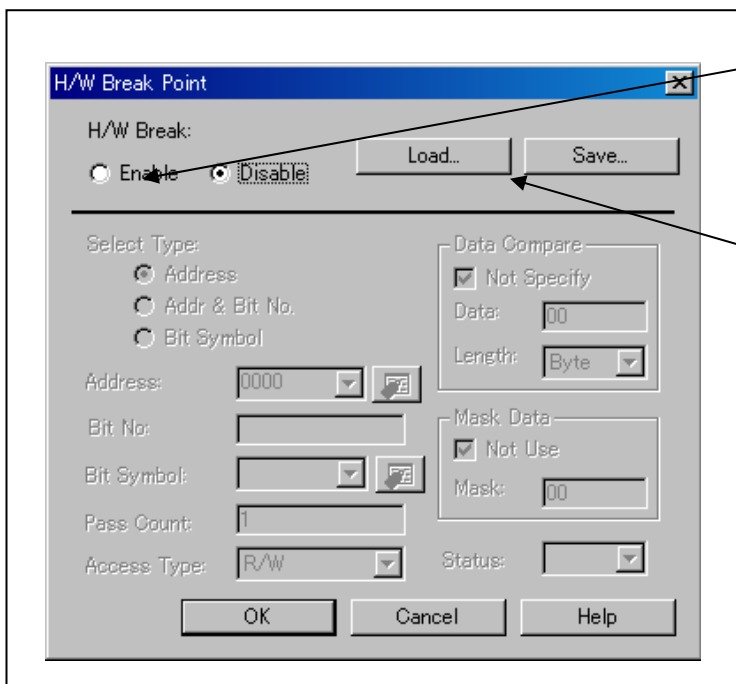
H/W Break Point

H/W Break:

Enable Disable

Load... Save...

Select Type:

Address

Addr & Bit No.

Bit Symbol

Data Compare

Not Specify

Data: 00

Length: Byte

Address: 0000

Bit No:

Bit Symbol:

Mask Data

Not Use

Mask: 00

Pass Count: 1

Access Type: R/W

Status:

OK Cancel Help